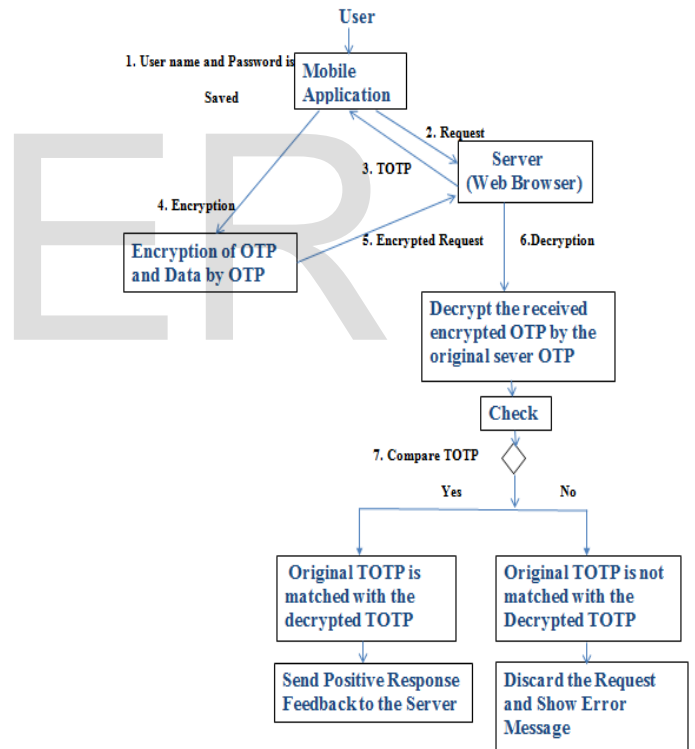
User

1. User name and Password is Saved

Mobile Application

2. Request

3. TOTP

Server (Web Browser)

4. Encryption

Encryption of OTP and Data by OTP

5. Encrypted Request

6.Decryption

Decrypt the received encrypted OTP by the original sever OTP

Check

7. Compare TOTP

Yes

No

Original TOTP is matched with the decrypted TOTP

Original TOTP is not matched with the Decrypted TOTP

Send Positive Response Feedback to the Server

Discard the Request and Show Error Message

ER